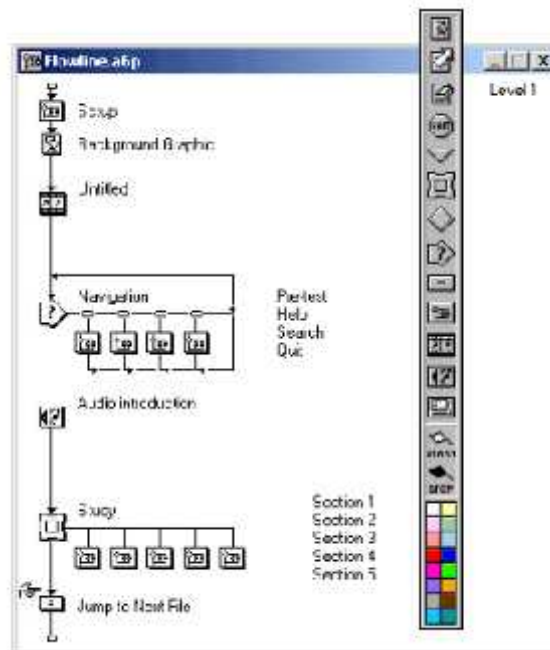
Flowline.a6p

Level 1

Setup

Background Graphic

Untitled

Navigation

Pretest
Help
Search
Quit

Audio introduction

Study

Section 1
Section 2
Section 3
Section 4
Section 5

Jump to Next File

START

STOP